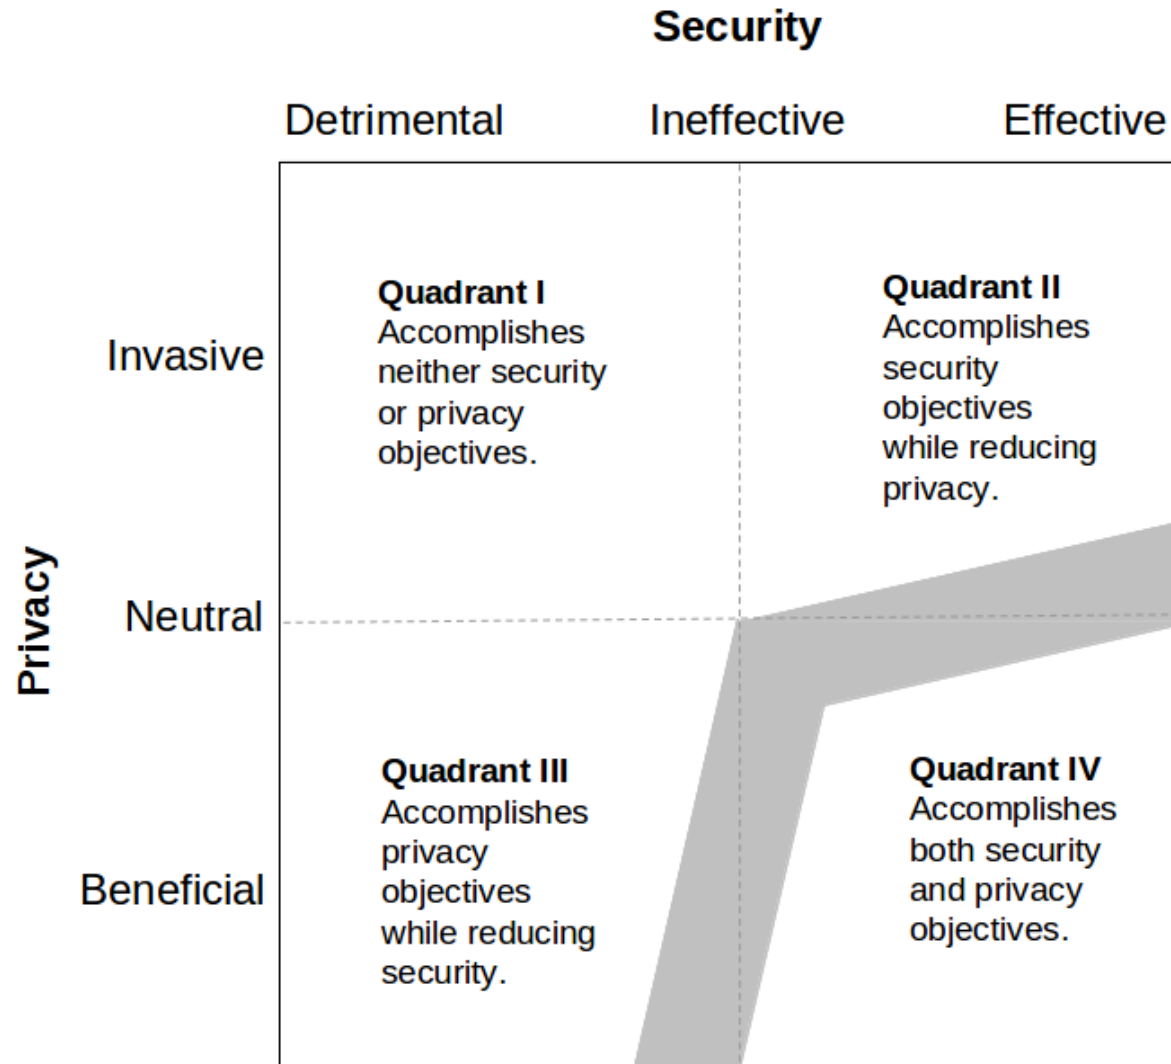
Security

Detrimental Ineffective Effective

Privacy

Invasive

Neutral

Beneficial

**Quadrant I**
Accomplishes neither security or privacy objectives.

**Quadrant II**
Accomplishes security objectives while reducing privacy.

**Quadrant III**
Accomplishes privacy objectives while reducing security.

**Quadrant IV**
Accomplishes both security and privacy objectives.